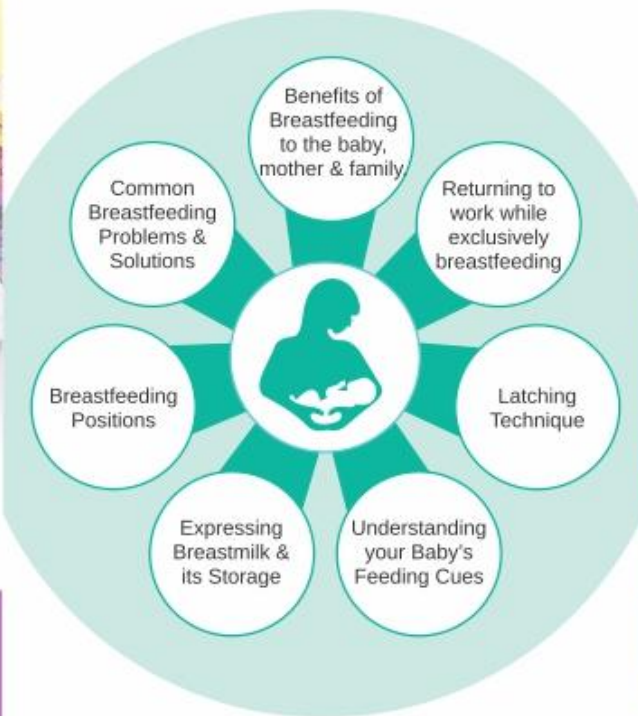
Benefits of Breastfeeding to the baby, mother & family

Returning to work while exclusively breastfeeding

Latching Technique

Understanding your Baby's Feeding Cues

Expressing Breastmilk & its Storage

Breastfeeding Positions

Common Breastfeeding Problems & Solutions